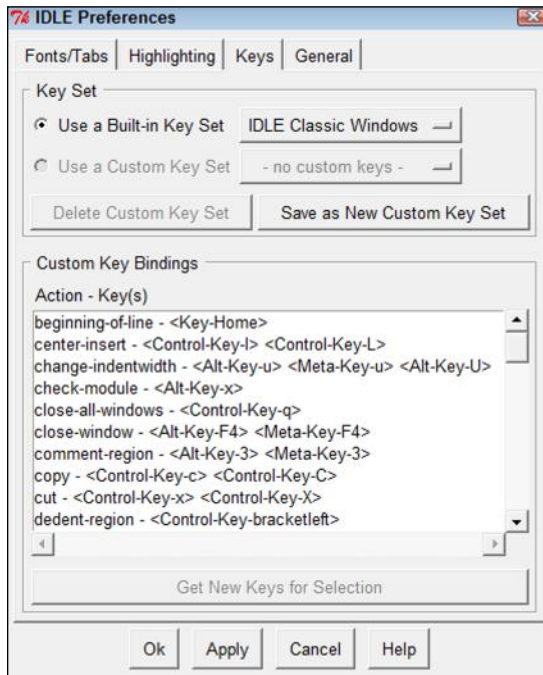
IDLE Preferences

Fonts/Tabs | Highlighting | Keys | General

Key Set

Use a Built-in Key Set IDLE Classic Windows

Use a Custom Key Set - no custom keys -

Delete Custom Key Set

Save as New Custom Key Set

Custom Key Bindings

Action - Key(s)

beginning-of-line - <Key-Home>
center-insert - <Control-Key-l> <Control-Key-L>
change-indentwidth - <Alt-Key-u> <Meta-Key-u> <Alt-Key-U>
check-module - <Alt-Key-x>
close-all-windows - <Control-Key-q>
close-window - <Alt-Key-F4> <Meta-Key-F4>
comment-region - <Alt-Key-3> <Meta-Key-3>
copy - <Control-Key-c> <Control-Key-C>
cut - <Control-Key-x> <Control-Key-X>
dedent-region - <Control-Key-bracketleft>

Get New Keys for Selection

Ok Apply Cancel Help